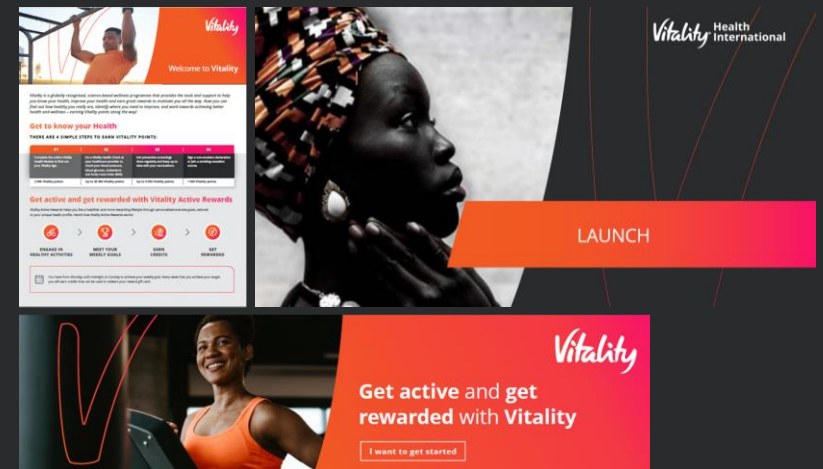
Vitality

Welcome to Vitality

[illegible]

Get to know your Health

THERE ARE 4 SIMPLE STEPS TO EARN VITALITY POINTS:

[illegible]

Get active and get rewarded with Vitality Active Rewards

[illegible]

ENGAGE IN HEALTHY ACTIVITIES

MEET YOUR WEEKLY GOALS

EARN CREDITS

GET REWARDED

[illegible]

Vitality Health International

LAUNCH

Vitality

Get active and get rewarded with Vitality

I want to get started